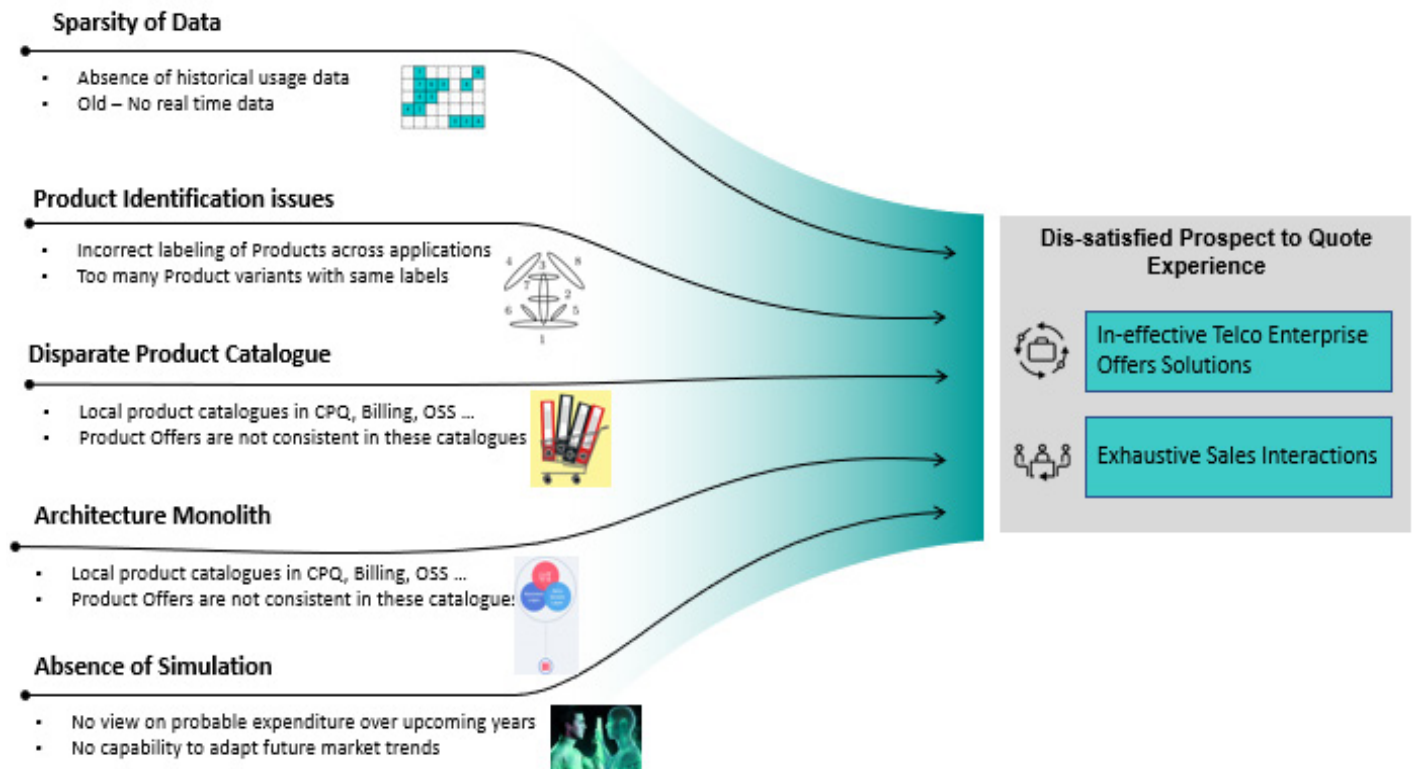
Sparsity of Data

- Absence of historical usage data
- Old – No real time data

Product Identification issues

- Incorrect labeling of Products across applications
- Too many Product variants with same labels

4 3 8
7 2
6 5
1

Disparate Product Catalogue

- Local product catalogues in CPQ, Billing, OSS ...
- Product Offers are not consistent in these catalogues

Architecture Monolith

- Local product catalogues in CPQ, Billing, OSS ...
- Product Offers are not consistent in these catalogues

Absence of Simulation

- No view on probable expenditure over upcoming years
- No capability to adapt future market trends

Dis-satisfied Prospect to Quote Experience

In-effective Telco Enterprise Offers Solutions

Exhaustive Sales Interactions